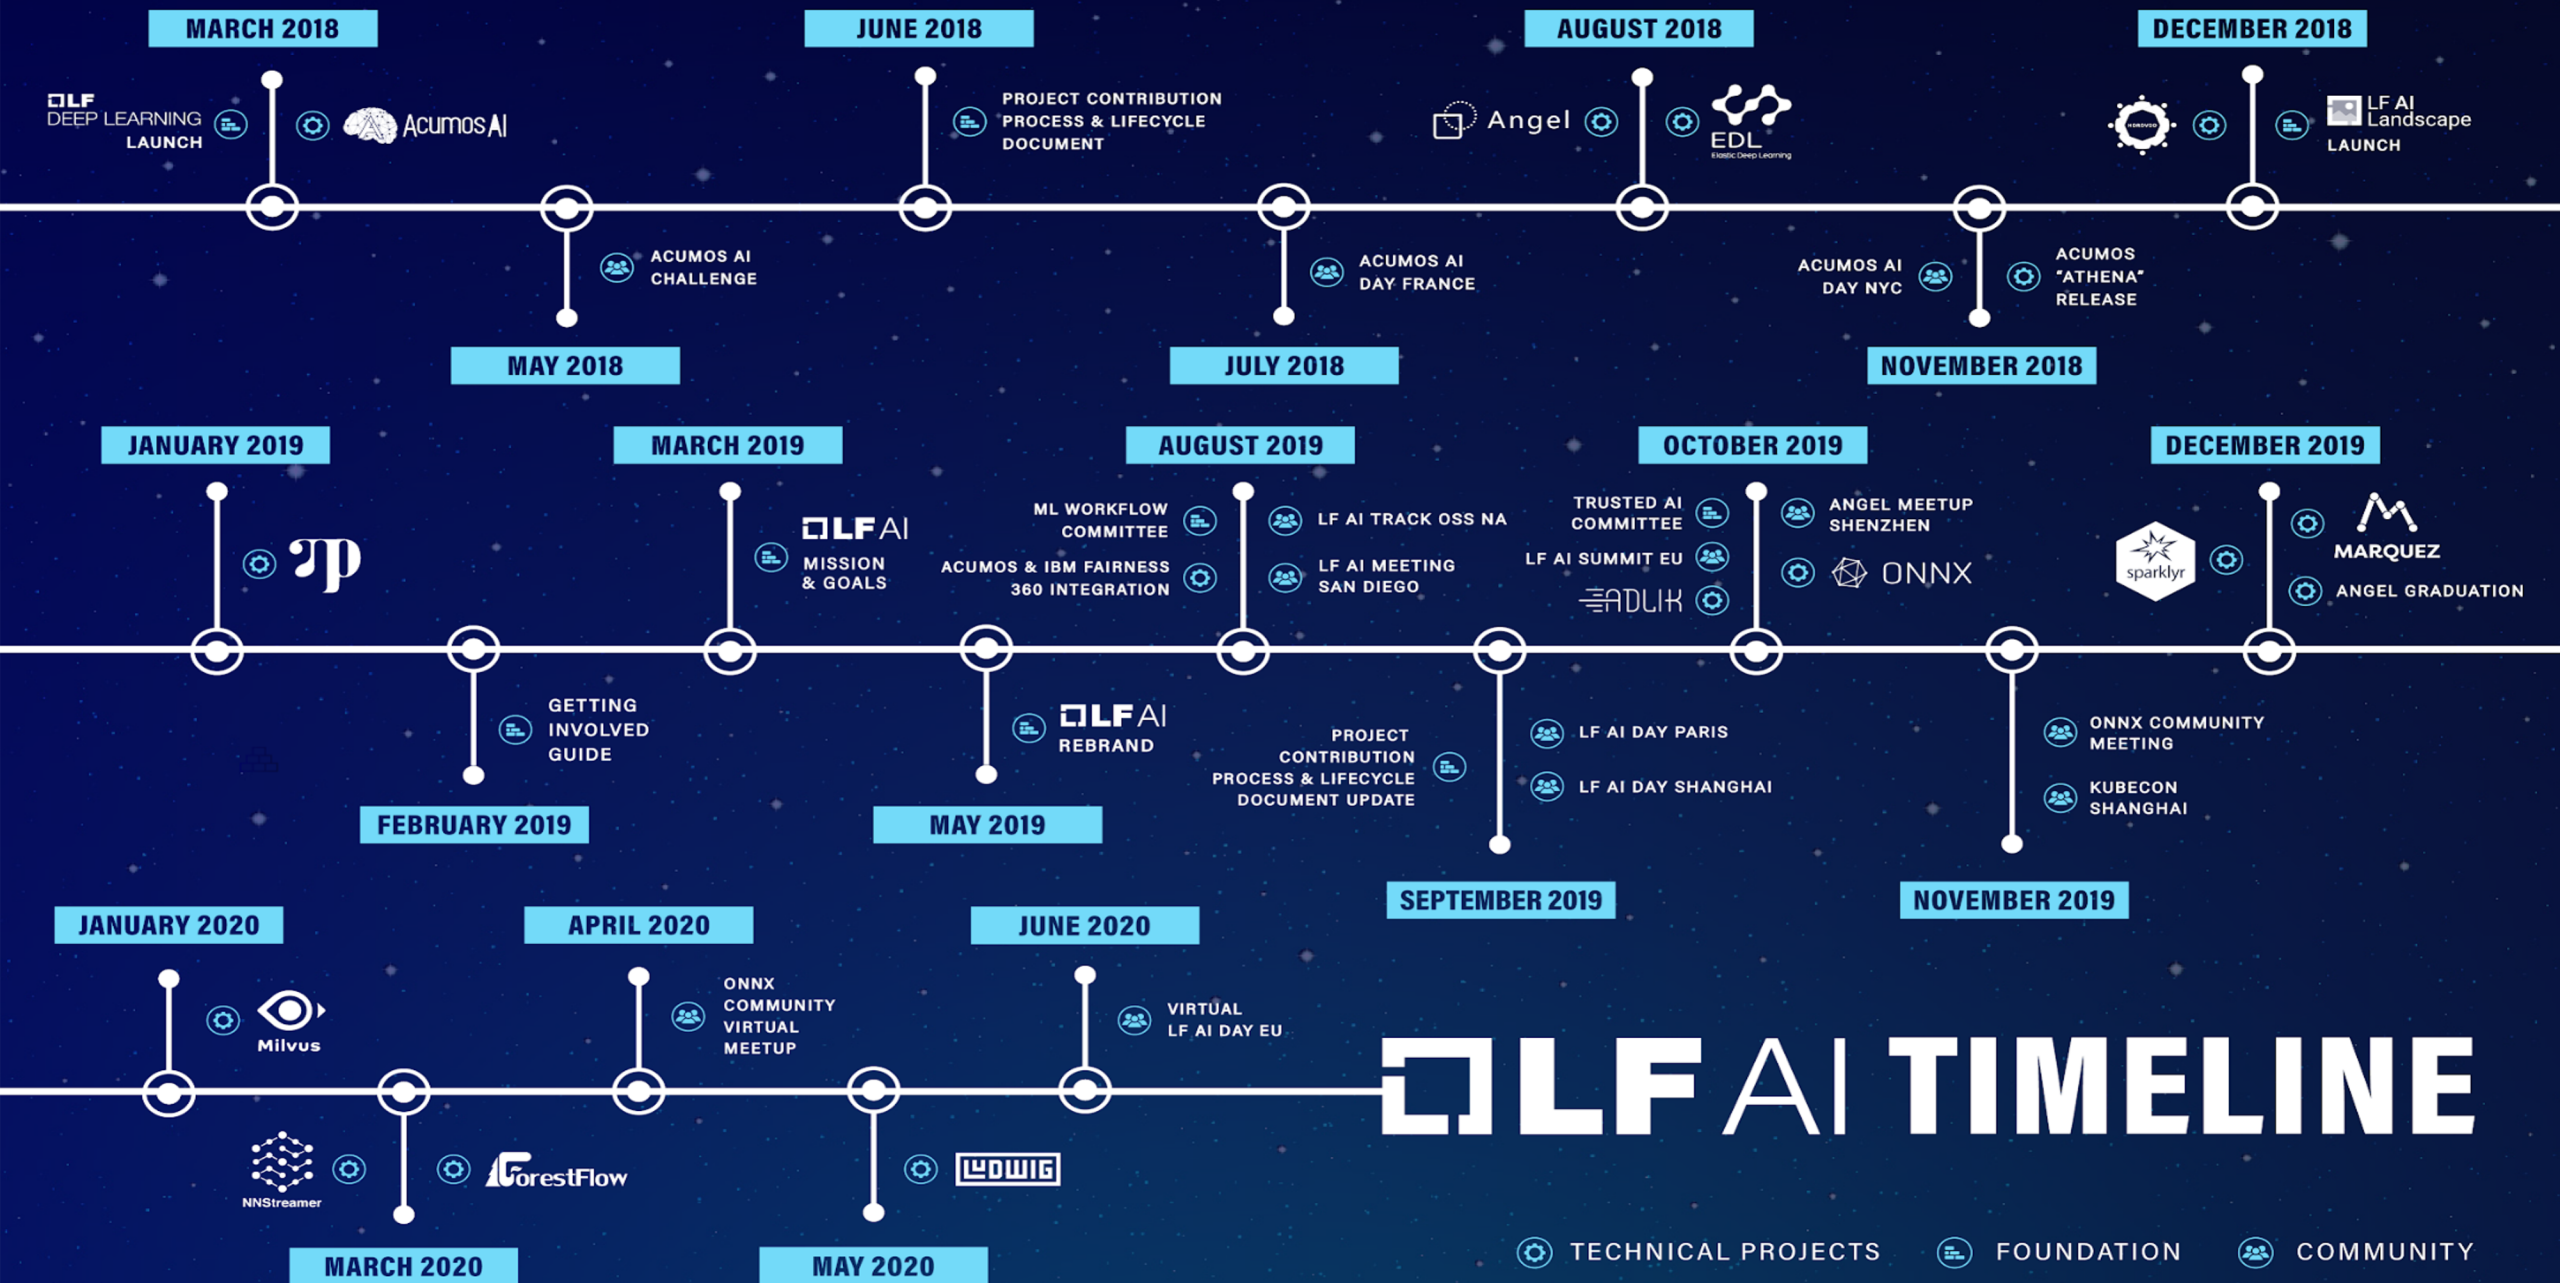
MARCH 2018

LF DEEP LEARNING LAUNCH

Acumos AI

JUNE 2018

PROJECT CONTRIBUTION PROCESS & LIFECYCLE DOCUMENT

AUGUST 2018

Angel

EDL
Elastic Deep Learning

DECEMBER 2018

HOROVOD

LF AI Landscape LAUNCH

ACUMOS AI CHALLENGE

MAY 2018

ACUMOS AI DAY FRANCE

JULY 2018

ACUMOS AI DAY NYC

ACUMOS "ATHENA" RELEASE

NOVEMBER 2018

JANUARY 2019

MARCH 2019

LF AI MISSION & GOALS

AUGUST 2019

ML WORKFLOW COMMITTEE

ACUMOS & IBM FAIRNESS 360 INTEGRATION

LF AI TRACK OSS NA

LF AI MEETING SAN DIEGO

OCTOBER 2019

TRUSTED AI COMMITTEE

LF AI SUMMIT EU

ADLIK

ANGEL MEETUP SHENZHEN

ONNX

DECEMBER 2019

sparklyr

MARQUEZ

ANGEL GRADUATION

GETTING INVOLVED GUIDE

FEBRUARY 2019

LF AI REBRAND

MAY 2019

PROJECT CONTRIBUTION PROCESS & LIFECYCLE DOCUMENT UPDATE

LF AI DAY PARIS

LF AI DAY SHANGHAI

SEPTEMBER 2019

ONNX COMMUNITY MEETING

KUBECON SHANGHAI

NOVEMBER 2019

JANUARY 2020

Milvus

APRIL 2020

ONNX COMMUNITY VIRTUAL MEETUP

JUNE 2020

VIRTUAL LF AI DAY EU

LF AI TIMELINE

NNStreamer

ForestFlow

MARCH 2020

LUDWIG

MAY 2020

TECHNICAL PROJECTS FOUNDATION COMMUNITY